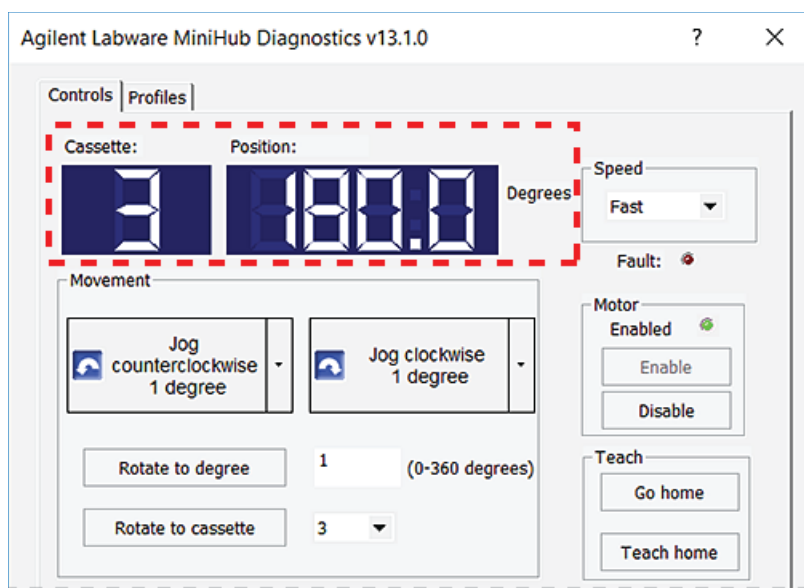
Agilent Labware MiniHub Diagnostics v13.1.0 ? ×

Controls | Profiles

Cassette:
3

Position:
180.0
Degrees

Speed
Fast

Fault:

Movement

Jog counterclockwise 1 degree

Jog clockwise 1 degree

Rotate to degree
1
(0-360 degrees)

Rotate to cassette
3

Motor
Enabled
Enable
Disable

Teach
Go home
Teach home